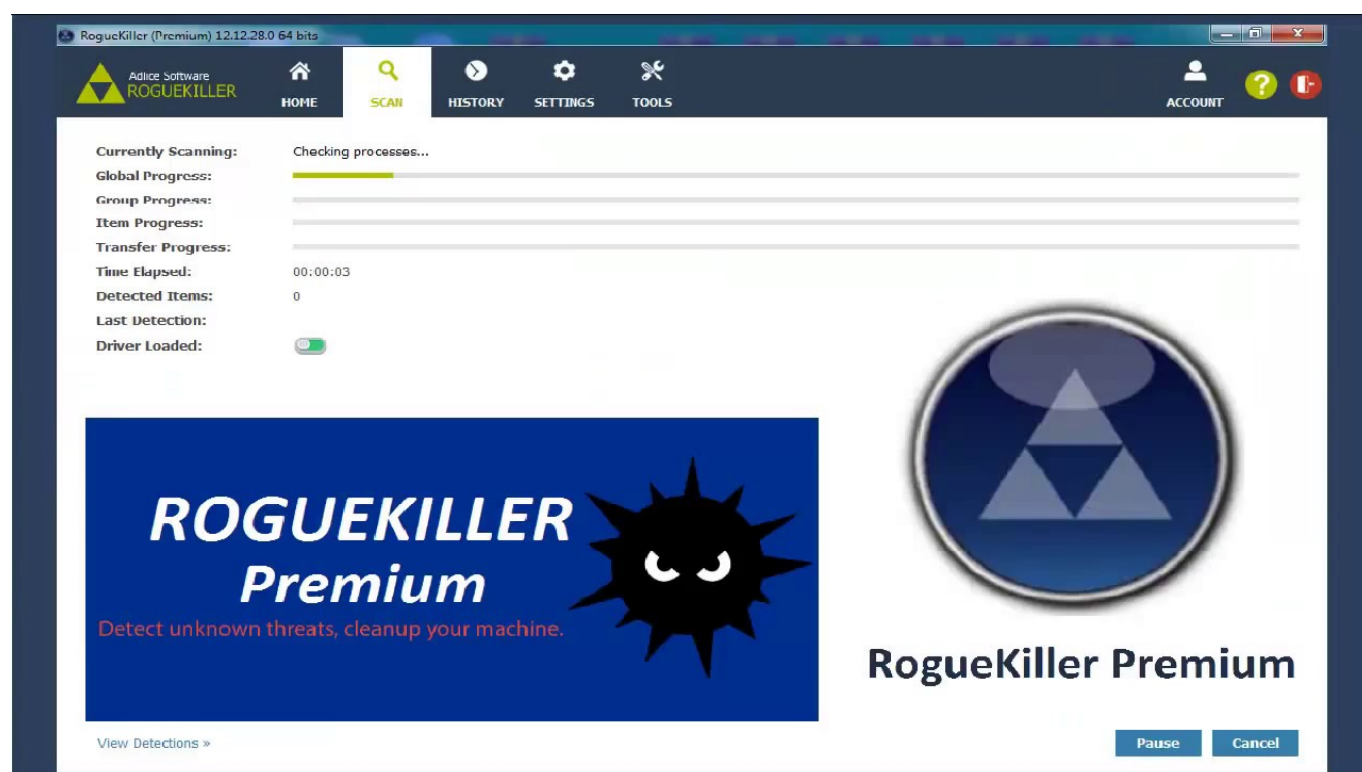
RogueKiller (Premium) 12.12.28.0 64 bits

Adlice Software
ROGUEKILLER

HOME
SCAN
HISTORY
SETTINGS
TOOLS
ACCOUNT

Currently Scanning: Checking processes...
Global Progress:
Group Progress:
Item Progress:
Transfer Progress:
Time Elapsed: 00:00:03
Detected Items: 0
Last Detection:
Driver Loaded:

ROGUEKILLER
Premium
Detect unknown threats, cleanup your machine.

RogueKiller Premium

View Detections »

Pause
Cancel